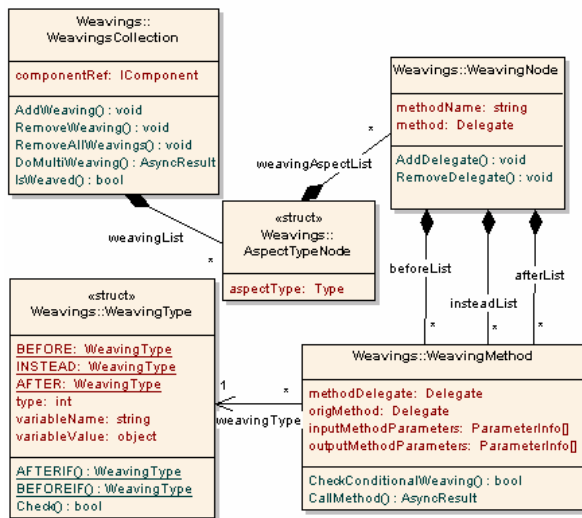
Weavings::
WeavingsCollection

componentRef: IComponent

AddWeaving() : void
RemoveWeaving() : void
RemoveAllWeavings() : void
DoMultiWeaving() : AsyncResult
IsWeaved() : bool

Weavings::WeavingNode

methodName: string
method: Delegate

AddDelegate() : void
RemoveDelegate() : void

*

weavingAspectList

«struct»
Weavings::
AspectTypeNode

aspectType: Type

weavingList

*

beforeList

insteadList

afterList

*

*

*

«struct»
Weavings::WeavingType

BEFORE: WeavingType
INSTEAD: WeavingType
AFTER: WeavingType
type: int
variableName: string
variableValue: object

AFTERIF() : WeavingType
BEFOREIF() : WeavingType
Check() : bool

1

*

weavingType

Weavings::WeavingMethod

methodDelegate: Delegate
origMethod: Delegate
inputMethodParameters: ParameterInfo[]
outputMethodParameters: ParameterInfo[]

CheckConditionalWeaving() : bool
CallMethod() : AsyncResult